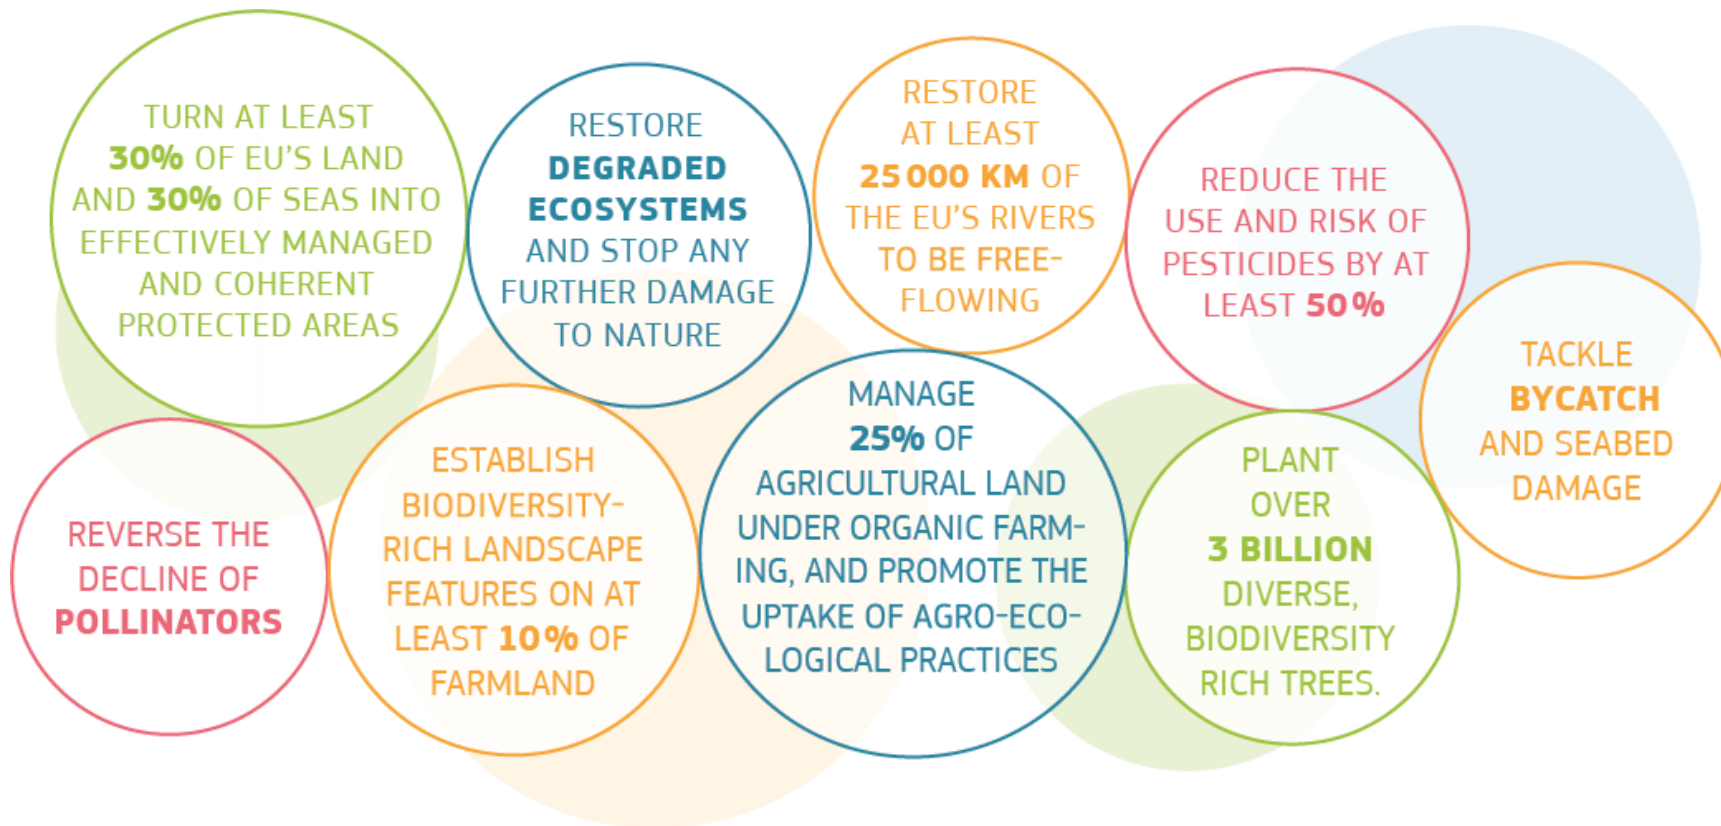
TURN AT LEAST 30% OF EU'S LAND AND 30% OF SEAS INTO EFFECTIVELY MANAGED AND COHERENT PROTECTED AREAS

RESTORE DEGRADED ECOSYSTEMS AND STOP ANY FURTHER DAMAGE TO NATURE

RESTORE AT LEAST 25 000 KM OF THE EU'S RIVERS TO BE FREE-FLOWING

REDUCE THE USE AND RISK OF PESTICIDES BY AT LEAST 50%

TACKLE BYCATCH AND SEABED DAMAGE

REVERSE THE DECLINE OF POLLINATORS

ESTABLISH BIODIVERSITY-RICH LANDSCAPE FEATURES ON AT LEAST 10% OF FARMLAND

MANAGE 25% OF AGRICULTURAL LAND UNDER ORGANIC FARMING, AND PROMOTE THE UPTAKE OF AGRO-ECOLOGICAL PRACTICES

PLANT OVER 3 BILLION DIVERSE, BIODIVERSITY RICH TREES.